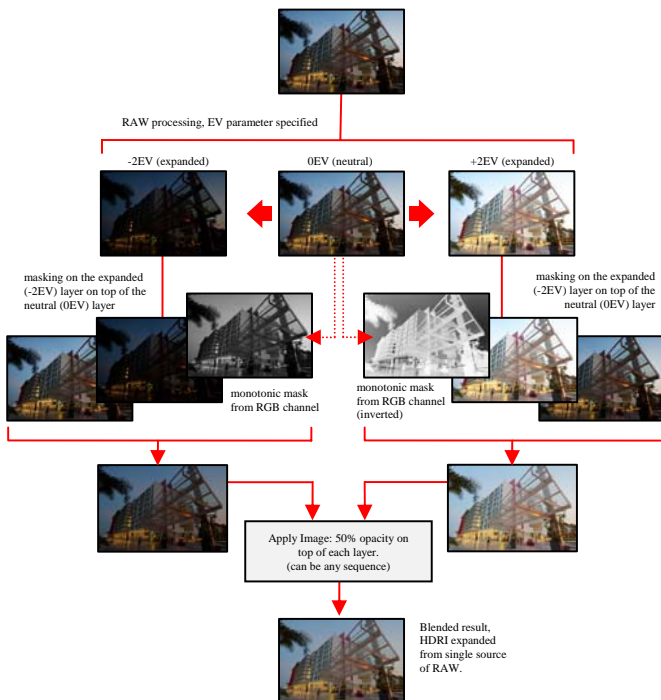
RAW processing, EV parameter specified

-2EV (expanded)

0EV (neutral)

+2EV (expanded)

masking on the expanded (-2EV) layer on top of the neutral (0EV) layer

masking on the expanded (-2EV) layer on top of the neutral (0EV) layer

monotonic mask from RGB channel

monotonic mask from RGB channel (inverted)

Apply Image: 50% opacity on top of each layer. (can be any sequence)

Blended result, HDRI expanded from single source of RAW.